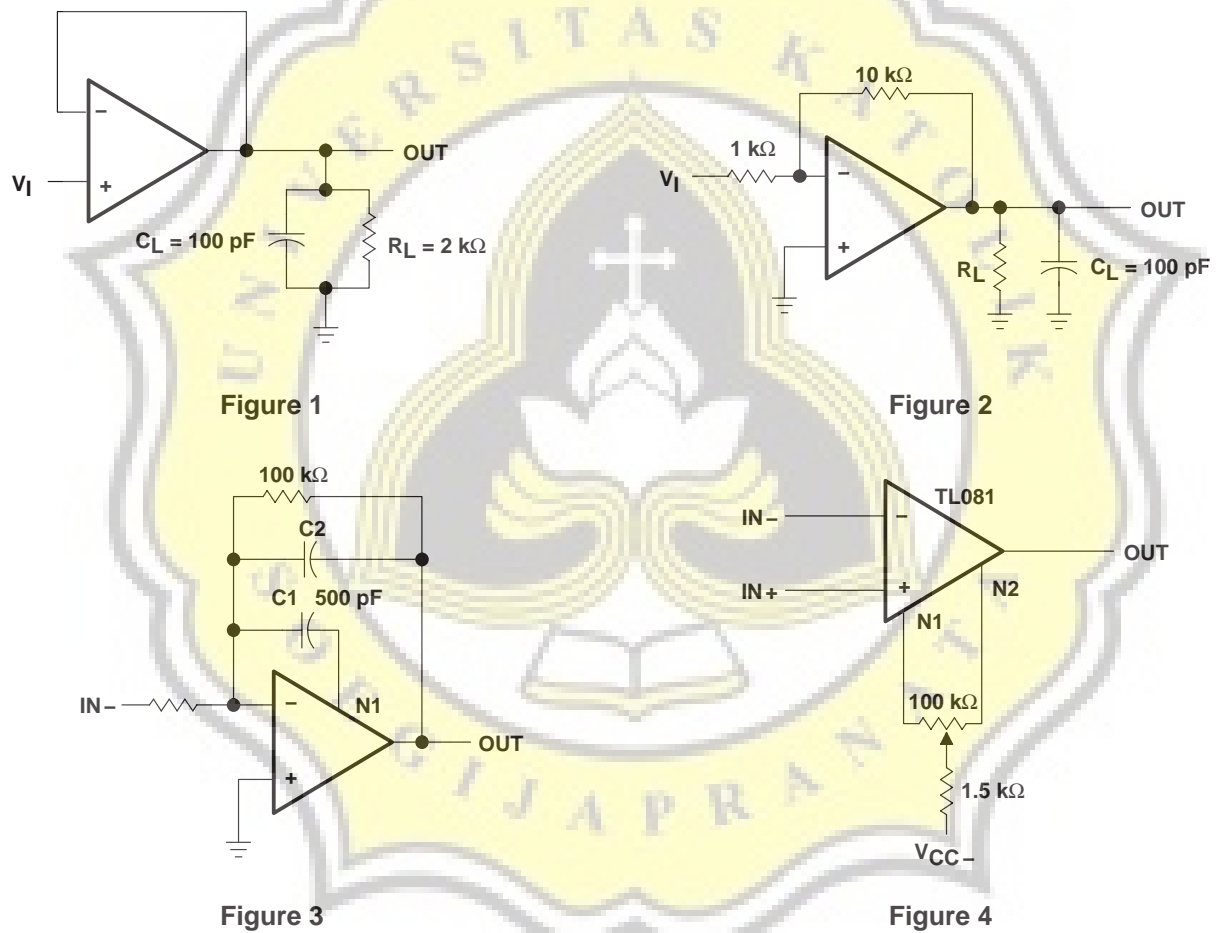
UNIVERSITAS KATOLIK SOEGIJAPRANATA

−
+
$V_I$
OUT
$C_L$ = 100 pF
$R_L$ = 2 kΩ

Figure 1

10 kΩ
1 kΩ
$V_I$
−
+
OUT
$R_L$
$C_L$ = 100 pF

Figure 2

100 kΩ
C2
C1 500 pF
IN−
−
+
N1
OUT

Figure 3

TL081
IN−
IN+
−
+
OUT
N2
N1
100 kΩ
1.5 kΩ
$V_{CC-}$

Figure 4